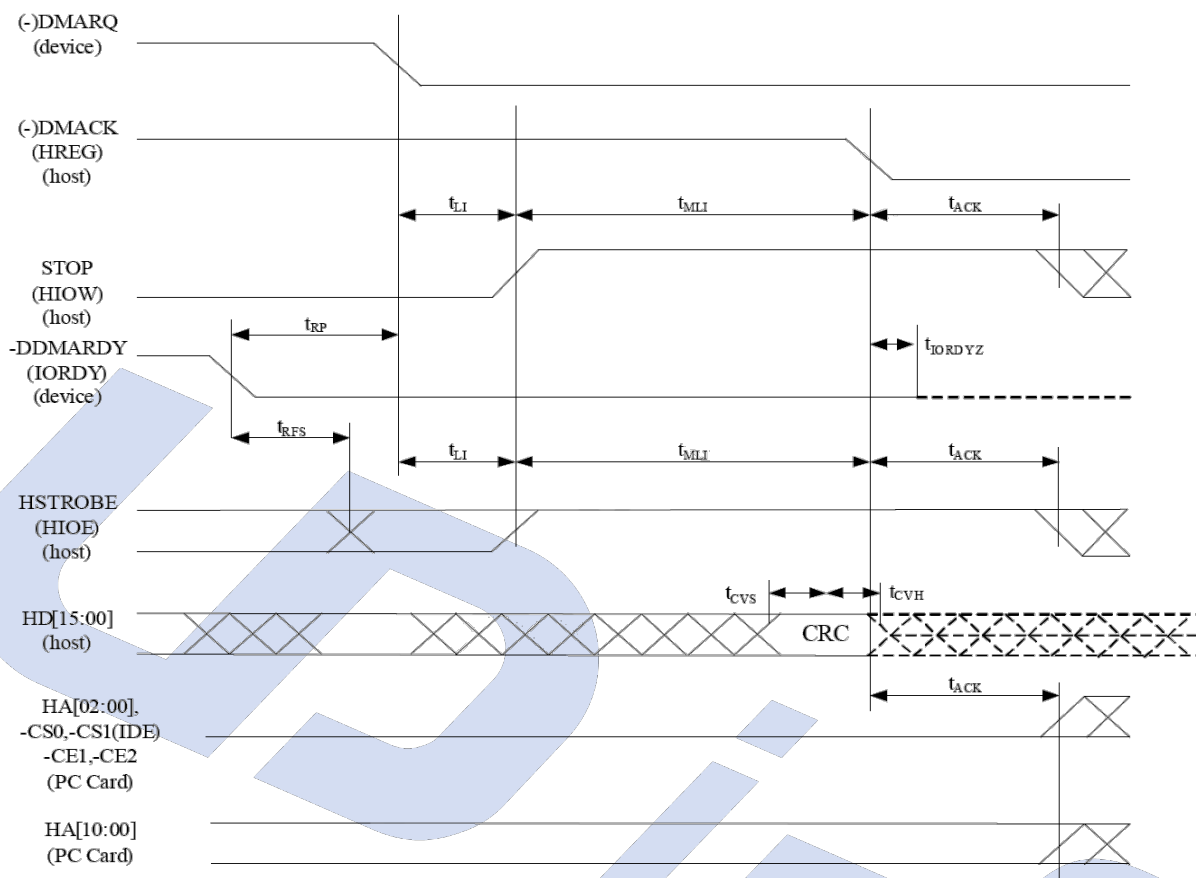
(-)DMARQ
(device)

(-)DMACK
(HREG)
(host)

$t_{LI}$ $t_{MLI}$ $t_{ACK}$

STOP
(HIOW)
(host)

$t_{RP}$

-DDMARDY
(IORDY)
(device)

$t_{IORDYZ}$

$t_{RFS}$

$t_{LI}$ $t_{MLI}$ $t_{ACK}$

HSTROBE
(HIOE)
(host)

$t_{CVS}$ $t_{CVH}$

HD[15:00]
(host)

CRC

$t_{ACK}$

HA[02:00],
-CS0,-CS1(IDE)
-CE1,-CE2
(PC Card)

HA[10:00]
(PC Card)